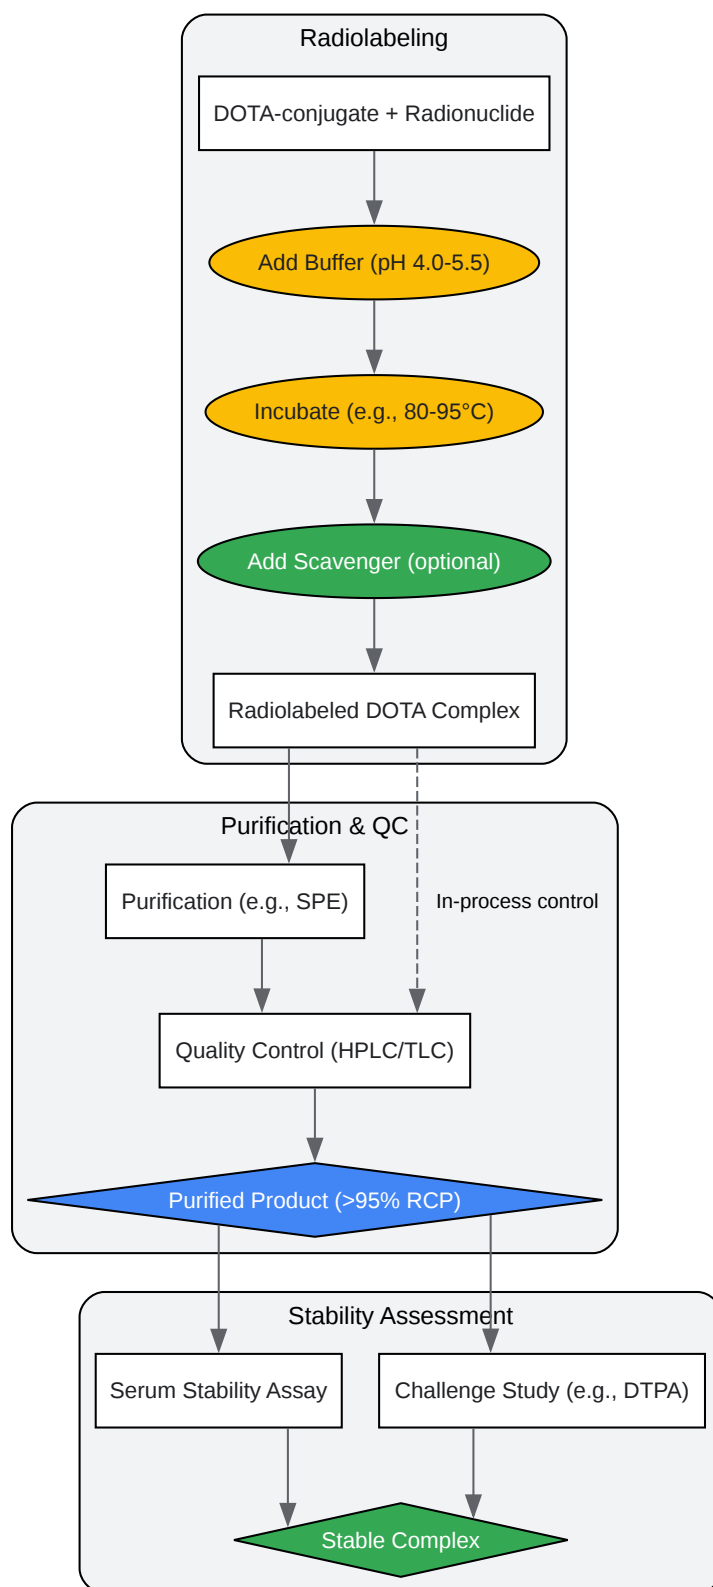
Radiolabeling

DOTA-conjugate + Radionuclide

Add Buffer (pH 4.0-5.5)

Incubate (e.g., 80-95°C)

Add Scavenger (optional)

Radiolabeled DOTA Complex

Purification & QC

Purification (e.g., SPE)

In-process control

Quality Control (HPLC/TLC)

Purified Product (>95% RCP)

Stability Assessment

Serum Stability Assay

Challenge Study (e.g., DTPA)

Stable Complex